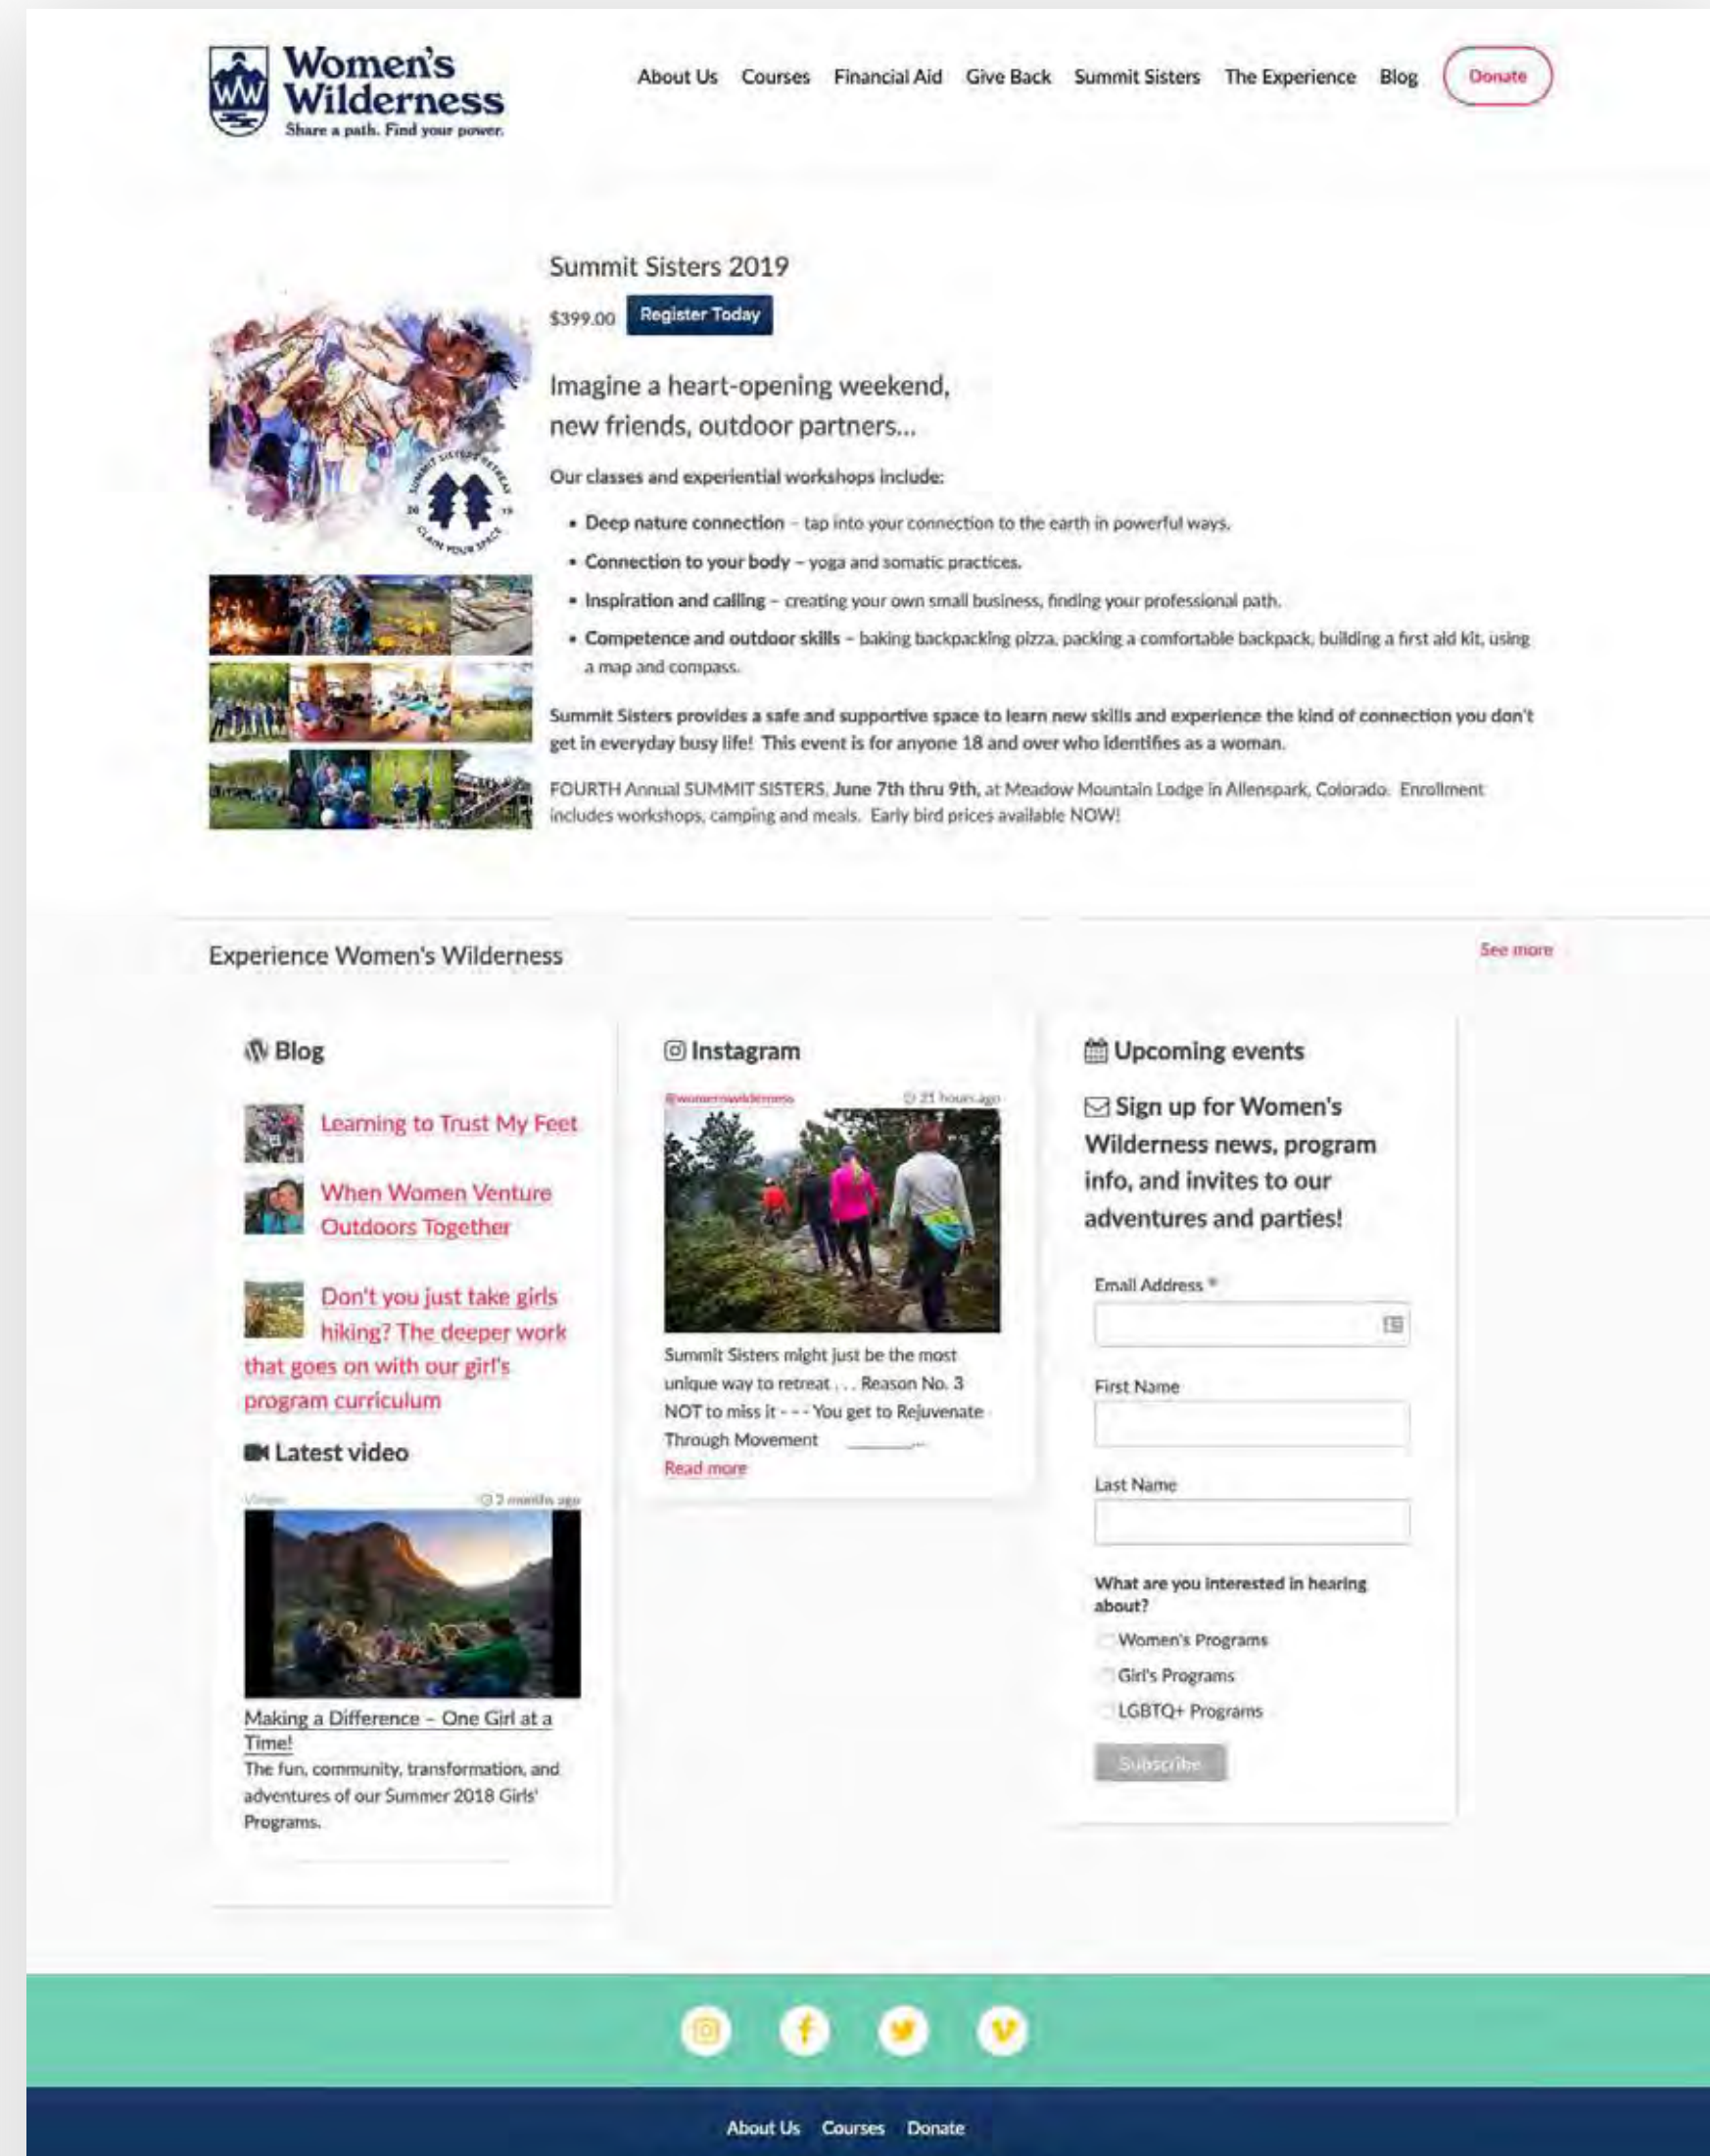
Women's Wilderness
Share a path. Find your power.

About Us Courses Financial Aid Give Back Summit Sisters The Experience Blog Donate

SUMMIT SISTERS RETREAT 20 19 CLAIM YOUR SPACE

Summit Sisters 2019

$399.00 Register Today

Imagine a heart-opening weekend, new friends, outdoor partners...

Our classes and experiential workshops include:

- Deep nature connection – tap into your connection to the earth in powerful ways.
- Connection to your body – yoga and somatic practices.
- Inspiration and calling – creating your own small business, finding your professional path.
- Competence and outdoor skills – baking backpacking pizza, packing a comfortable backpack, building a first aid kit, using a map and compass.

Summit Sisters provides a safe and supportive space to learn new skills and experience the kind of connection you don't get in everyday busy life! This event is for anyone 18 and over who identifies as a woman.

FOURTH Annual SUMMIT SISTERS, June 7th thru 9th, at Meadow Mountain Lodge in Allenspark, Colorado. Enrollment includes workshops, camping and meals. Early bird prices available NOW!

Experience Women's Wilderness

See more

Blog

Learning to Trust My Feet

When Women Venture Outdoors Together

Don't you just take girls hiking? The deeper work that goes on with our girl's program curriculum

Latest video

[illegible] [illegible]

Making a Difference – One Girl at a Time!

The fun, community, transformation, and adventures of our Summer 2018 Girls' Programs.

Instagram

@womenswilderness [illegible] hours ago

Summit Sisters might just be the most unique way to retreat . . . Reason No. 3 NOT to miss it - - - You get to Rejuvenate Through Movement

Read more

Upcoming events

Sign up for Women's Wilderness news, program info, and invites to our adventures and parties!

Email Address *

First Name

Last Name

What are you interested in hearing about?

Women's Programs

Girl's Programs

LGBTQ+ Programs

Subscribe

About Us Courses Donate